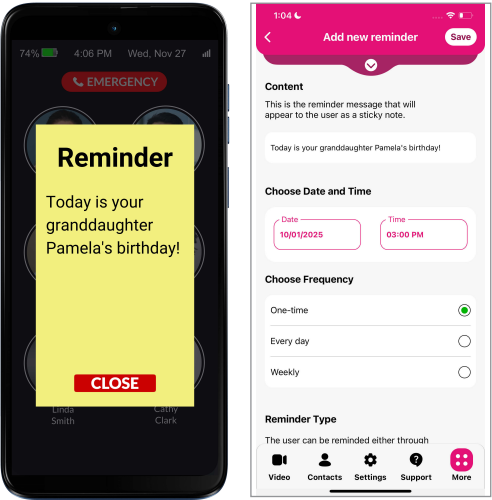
74% 4:06 PM Wed, Nov 27

EMERGENCY

Reminder

Today is your granddaughter Pamela's birthday!

CLOSE

Linda Smith

Cathy Clark

1:04

Add new reminder

Save

Content

This is the reminder message that will appear to the user as a sticky note.

Today is your granddaughter Pamela's birthday!

Choose Date and Time

Date
10/01/2025

Time
03:00 PM

Choose Frequency

One-time

Every day

Weekly

Reminder Type

The user can be reminded either through

Video

Contacts

Settings

Support

More